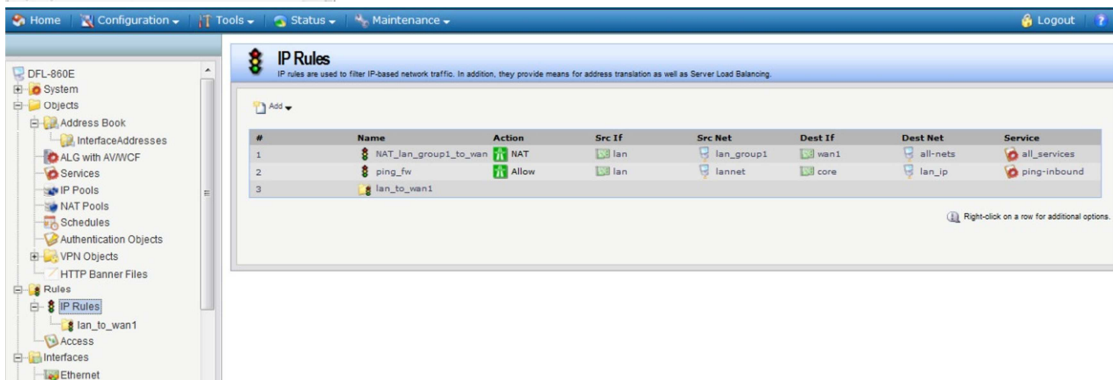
Home | Configuration | Tools | Status | Maintenance | Logout | ?

DFL-860E
System
Objects
Address Book
InterfaceAddresses
ALG with AV/WCF
Services
IP Pools
NAT Pools
Schedules
Authentication Objects
VPN Objects
HTTP Banner Files
Rules
IP Rules
lan_to_wan1
Access
Interfaces
Ethernet

IP Rules
IP rules are used to filter IP-based network traffic. In addition, they provide means for address translation as well as Server Load Balancing.

Add

| # | Name | Action | Src If | Src Net | Dest If | Dest Net | Service |
|---|---|---|---|---|---|---|---|
| 1 | NAT_lan_group1_to_wan | NAT | lan | lan_group1 | wan1 | all-nets | all_services |
| 2 | ping_fw | Allow | lan | lannet | core | lan_ip | ping-inbound |
| 3 | lan_to_wan1 | | | | | | |

Right-click on a row for additional options.